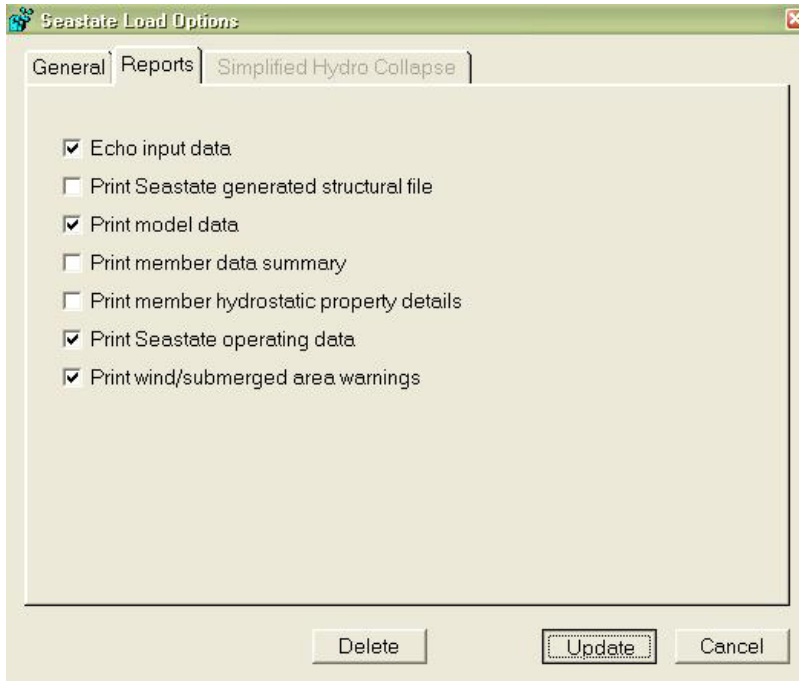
Seastate Load Options

General | Reports | Simplified Hydro Collapse

☑ Echo input data
☐ Print Seastate generated structural file
☑ Print model data
☐ Print member data summary
☐ Print member hydrostatic property details
☑ Print Seastate operating data
☑ Print wind/submerged area warnings

Delete | Update | Cancel